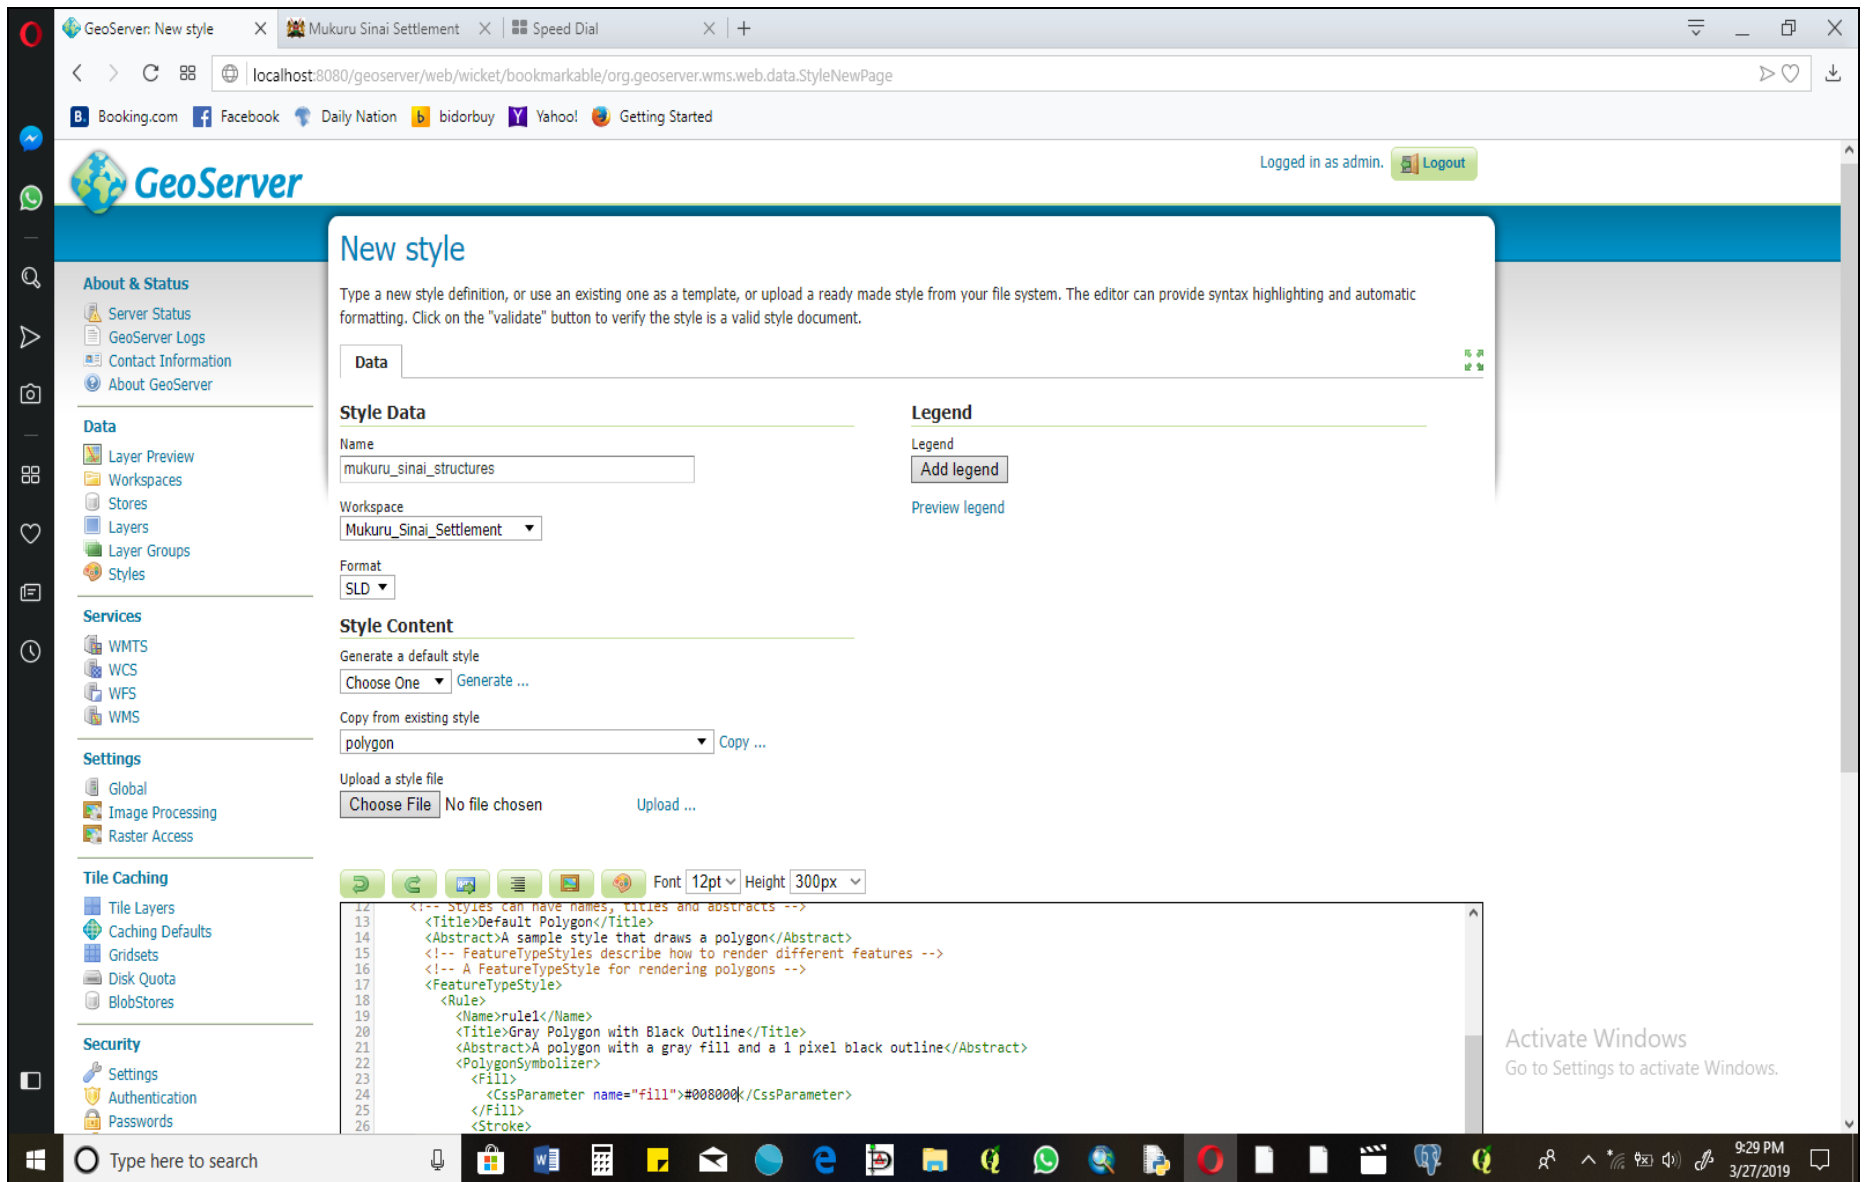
GeoServer: New style | Mukuru Sinai Settlement | Speed Dial

localhost:8080/geoserver/web/wicket/bookmarkable/org.geoserver.wms.web.data.StyleNewPage

Booking.com Facebook Daily Nation bidorbuy Yahoo! Getting Started

GeoServer

Logged in as admin. Logout

About & Status
Server Status
GeoServer Logs
Contact Information
About GeoServer

Data
Layer Preview
Workspaces
Stores
Layers
Layer Groups
Styles

Services
WMTS
WCS
WFS
WMS

Settings
Global
Image Processing
Raster Access

Tile Caching
Tile Layers
Caching Defaults
Gridsets
Disk Quota
BlobStores

Security
Settings
Authentication
Passwords

New style

Type a new style definition, or use an existing one as a template, or upload a ready made style from your file system. The editor can provide syntax highlighting and automatic formatting. Click on the "validate" button to verify the style is a valid style document.

Data

Style Data

Name
mukuru_sinai_structures

Workspace
Mukuru_Sinai_Settlement

Format
SLD

Legend

Legend
Add legend

Preview legend

Style Content

Generate a default style
Choose One Generate ...

Copy from existing style
polygon Copy ...

Upload a style file
Choose File No file chosen Upload ...

Font 12pt Height 300px

12 <!-- Styles can have names, titles and abstracts -->
13 <Title>Default Polygon</Title>
14 <Abstract>A sample style that draws a polygon</Abstract>
15 <!-- FeatureTypeStyles describe how to render different features -->
16 <!-- A FeatureTypeStyle for rendering polygons -->
17 <FeatureTypeStyle>
18 <Rule>
19 <Name>rule1</Name>
20 <Title>Gray Polygon with Black Outline</Title>
21 <Abstract>A polygon with a gray fill and a 1 pixel black outline</Abstract>
22 <PolygonSymbolizer>
23 <Fill>
24 <CssParameter name="fill">#008000</CssParameter>
25 </Fill>
26 <Stroke>

Activate Windows
Go to Settings to activate Windows.

Type here to search

9:29 PM
3/27/2019